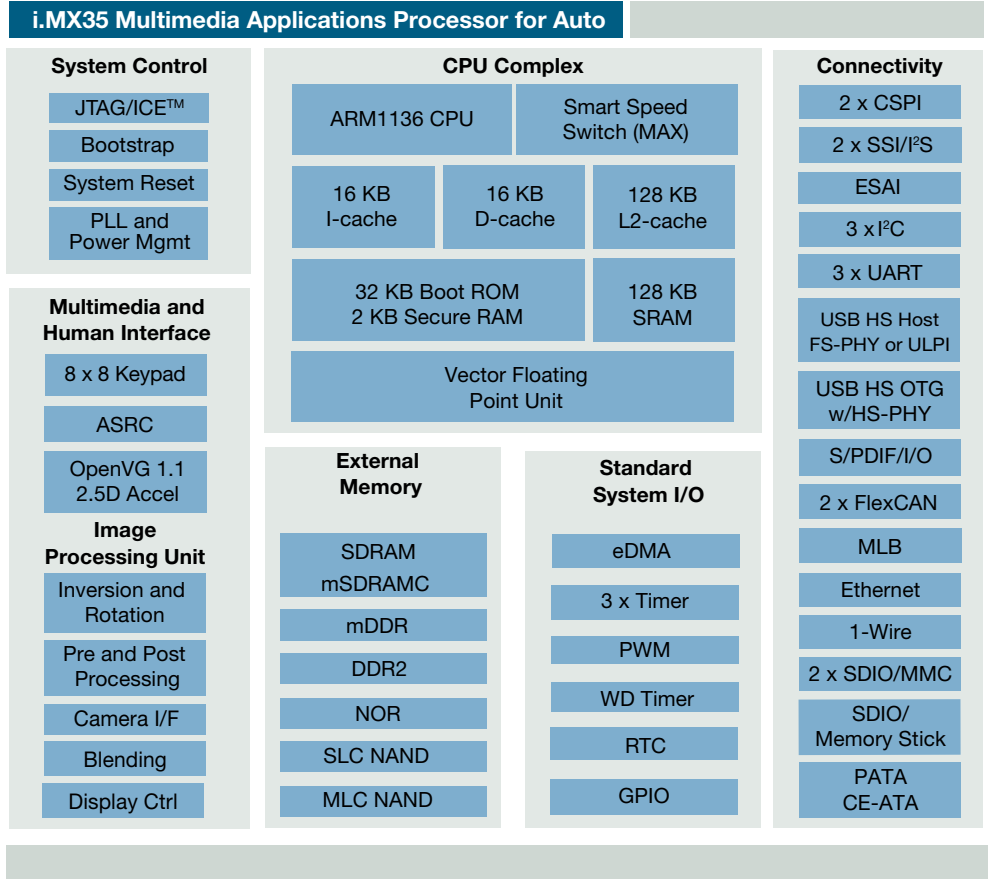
i.MX35 Multimedia Applications Processor for Auto

System Control

JTAG/ICE™

Bootstrap

System Reset

PLL and Power Mgmt

Multimedia and Human Interface

8 x 8 Keypad

ASRC

OpenVG 1.1 2.5D Accel

Image Processing Unit

Inversion and Rotation

Pre and Post Processing

Camera I/F

Blending

Display Ctrl

CPU Complex

ARM1136 CPU

Smart Speed Switch (MAX)

16 KB I-cache

16 KB D-cache

128 KB L2-cache

32 KB Boot ROM 2 KB Secure RAM

128 KB SRAM

Vector Floating Point Unit

External Memory

SDRAM mSDRAMC

mDDR

DDR2

NOR

SLC NAND

MLC NAND

Standard System I/O

eDMA

3 x Timer

PWM

WD Timer

RTC

GPIO

Connectivity

2 x CSPI

2 x SSI/I$^2$S

ESAI

3 x I$^2$C

3 x UART

USB HS Host FS-PHY or ULPI

USB HS OTG w/HS-PHY

S/PDIF/I/O

2 x FlexCAN

MLB

Ethernet

1-Wire

2 x SDIO/MMC

SDIO/ Memory Stick

PATA CE-ATA